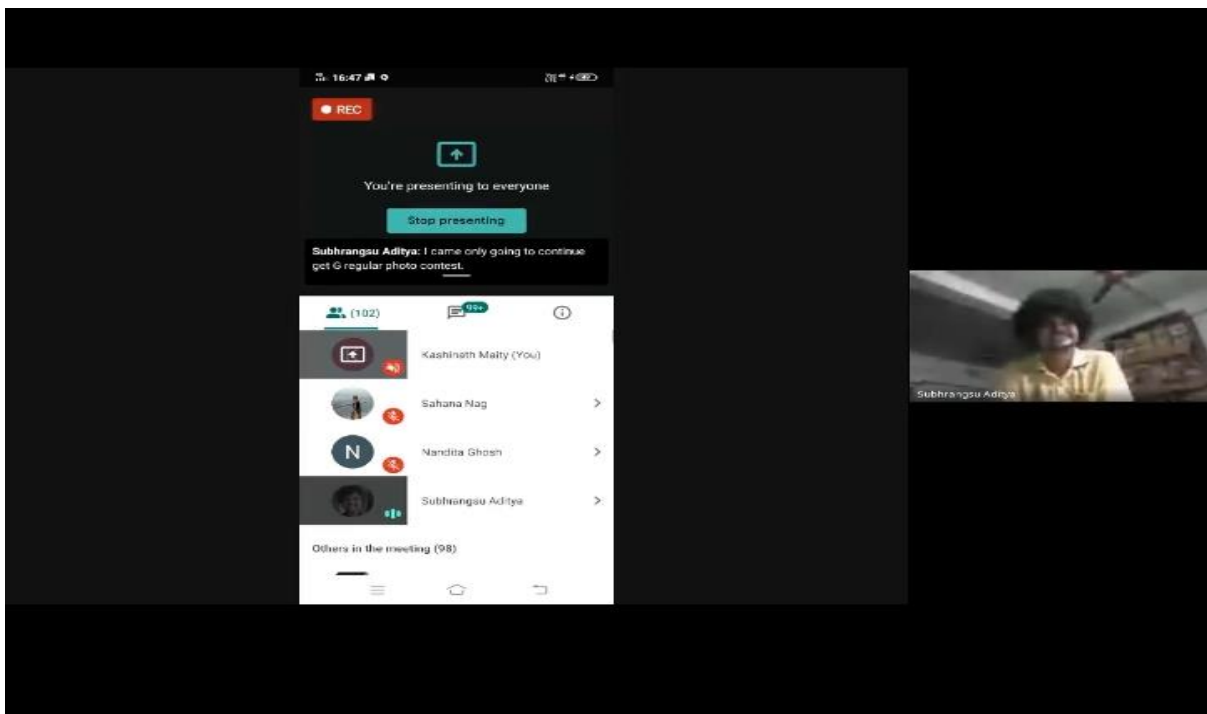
16:47

REC

You're presenting to everyone

Stop presenting

Subhrangsu Aditya: I came only going to continue get G regular photo contest.

(102)

99+

Kashinath Maity (You)

Sahana Nag

N

Nandita Ghosh

Subhrangsu Aditya

Others in the meeting (98)

Subhrangsu Aditya